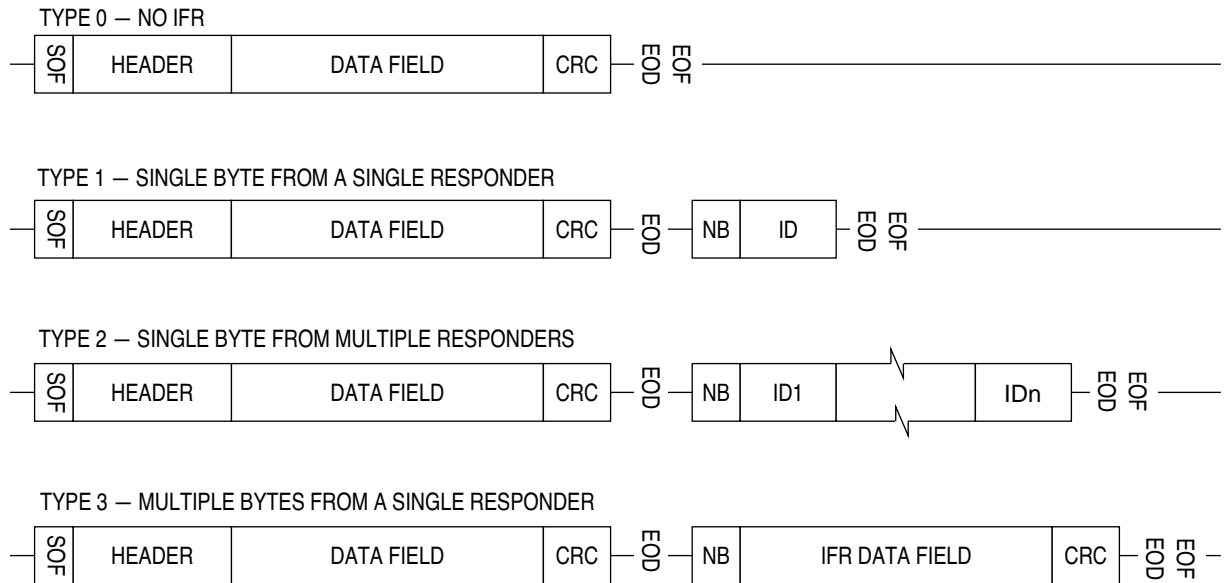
TYPE 0 — NO IFR

SOF HEADER DATA FIELD CRC EOD EOF

TYPE 1 — SINGLE BYTE FROM A SINGLE RESPONDER

SOF HEADER DATA FIELD CRC EOD NB ID EOD EOF

TYPE 2 — SINGLE BYTE FROM MULTIPLE RESPONDERS

SOF HEADER DATA FIELD CRC EOD NB ID1 IDn EOD EOF

TYPE 3 — MULTIPLE BYTES FROM A SINGLE RESPONDER

SOF HEADER DATA FIELD CRC EOD NB IFR DATA FIELD CRC EOD EOF